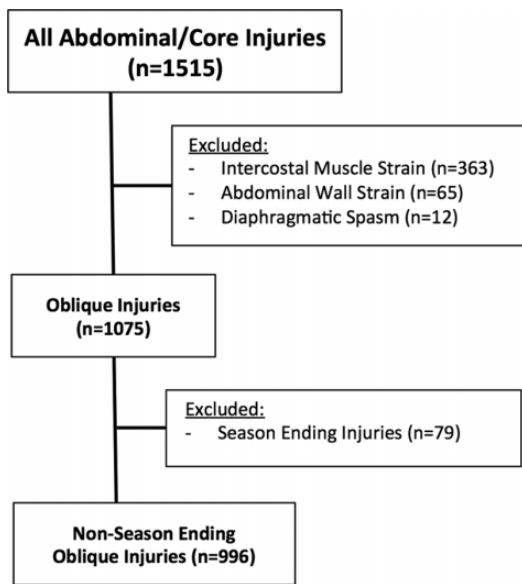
All Abdominal/Core Injuries (n=1515)

Excluded:
- Intercostal Muscle Strain (n=363)
- Abdominal Wall Strain (n=65)
- Diaphragmatic Spasm (n=12)

Oblique Injuries (n=1075)

Excluded:
- Season Ending Injuries (n=79)

Non-Season Ending Oblique Injuries (n=996)